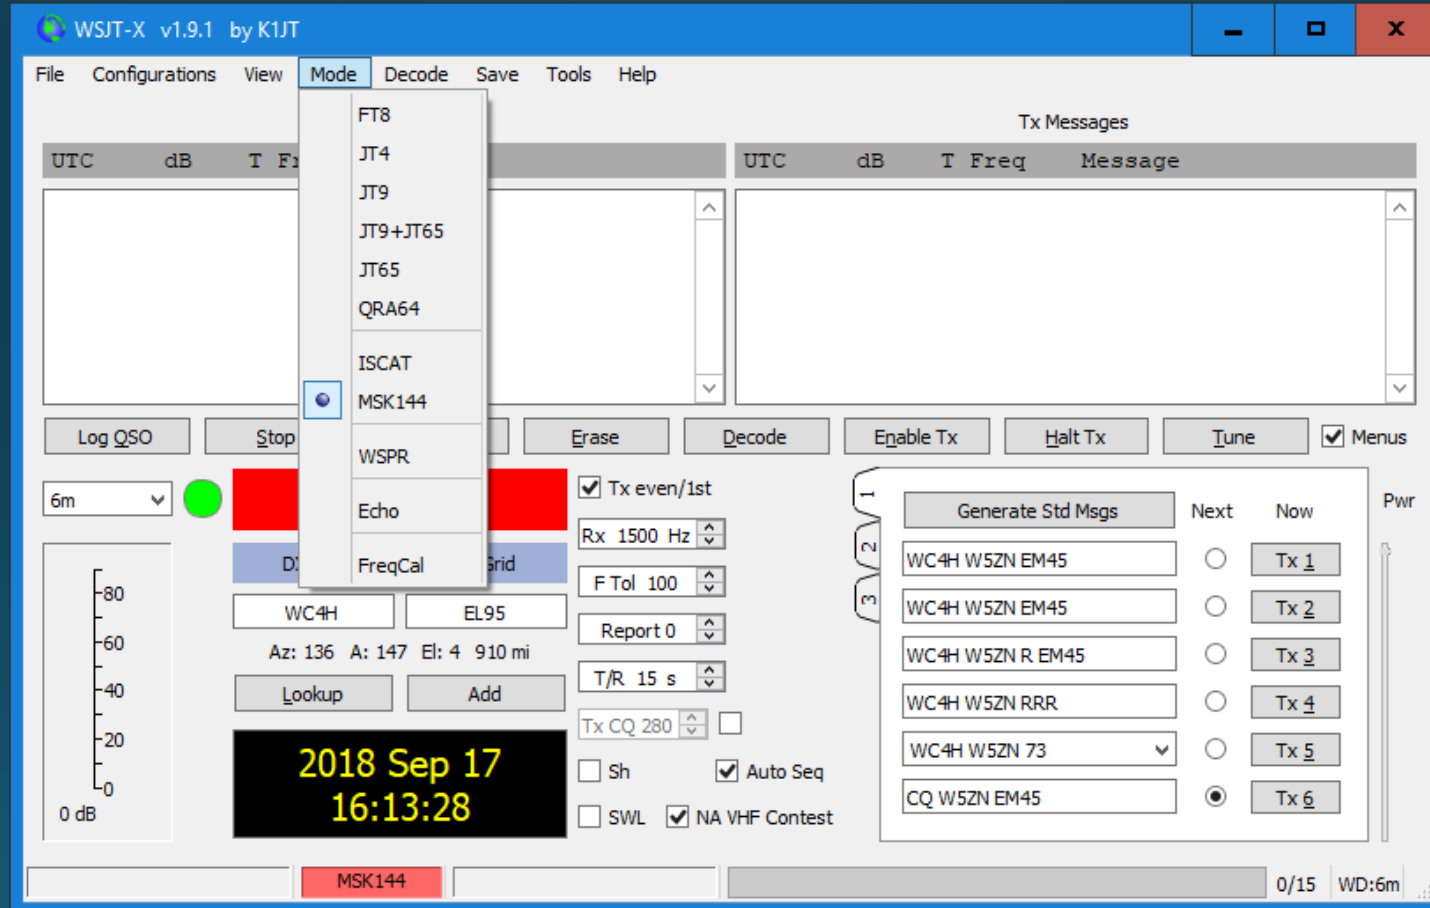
WSJT-X v1.9.1 by K1JT

File Configurations View Mode Decode Save Tools Help

FT8
JT4
JT9
JT9+JT65
JT65
QRA64
ISCAT
MSK144
WSPR
Echo
FreqCal

UTC dB T Fr

Tx Messages

UTC dB T Freq Message

Log QSO Stop Erase Decode Enable Tx Halt Tx Tune Menus

6m

Tx even/1st

Rx 1500 Hz

F Tol 100

Report 0

T/R 15 s

Tx CQ 280

Sh Auto Seq

SWL NA VHF Contest

DX Grid

WC4H EL95

Az: 136 A: 147 El: 4 910 mi

Lookup Add

2018 Sep 17
16:13:28

80
60
40
20
0
0 dB

1
2
3

Generate Std Msgs Next Now

WC4H W5ZN EM45 Tx 1
WC4H W5ZN EM45 Tx 2
WC4H W5ZN R EM45 Tx 3
WC4H W5ZN RRR Tx 4
WC4H W5ZN 73 Tx 5
CQ W5ZN EM45 Tx 6

Pwr

MSK144 0/15 WD:6m